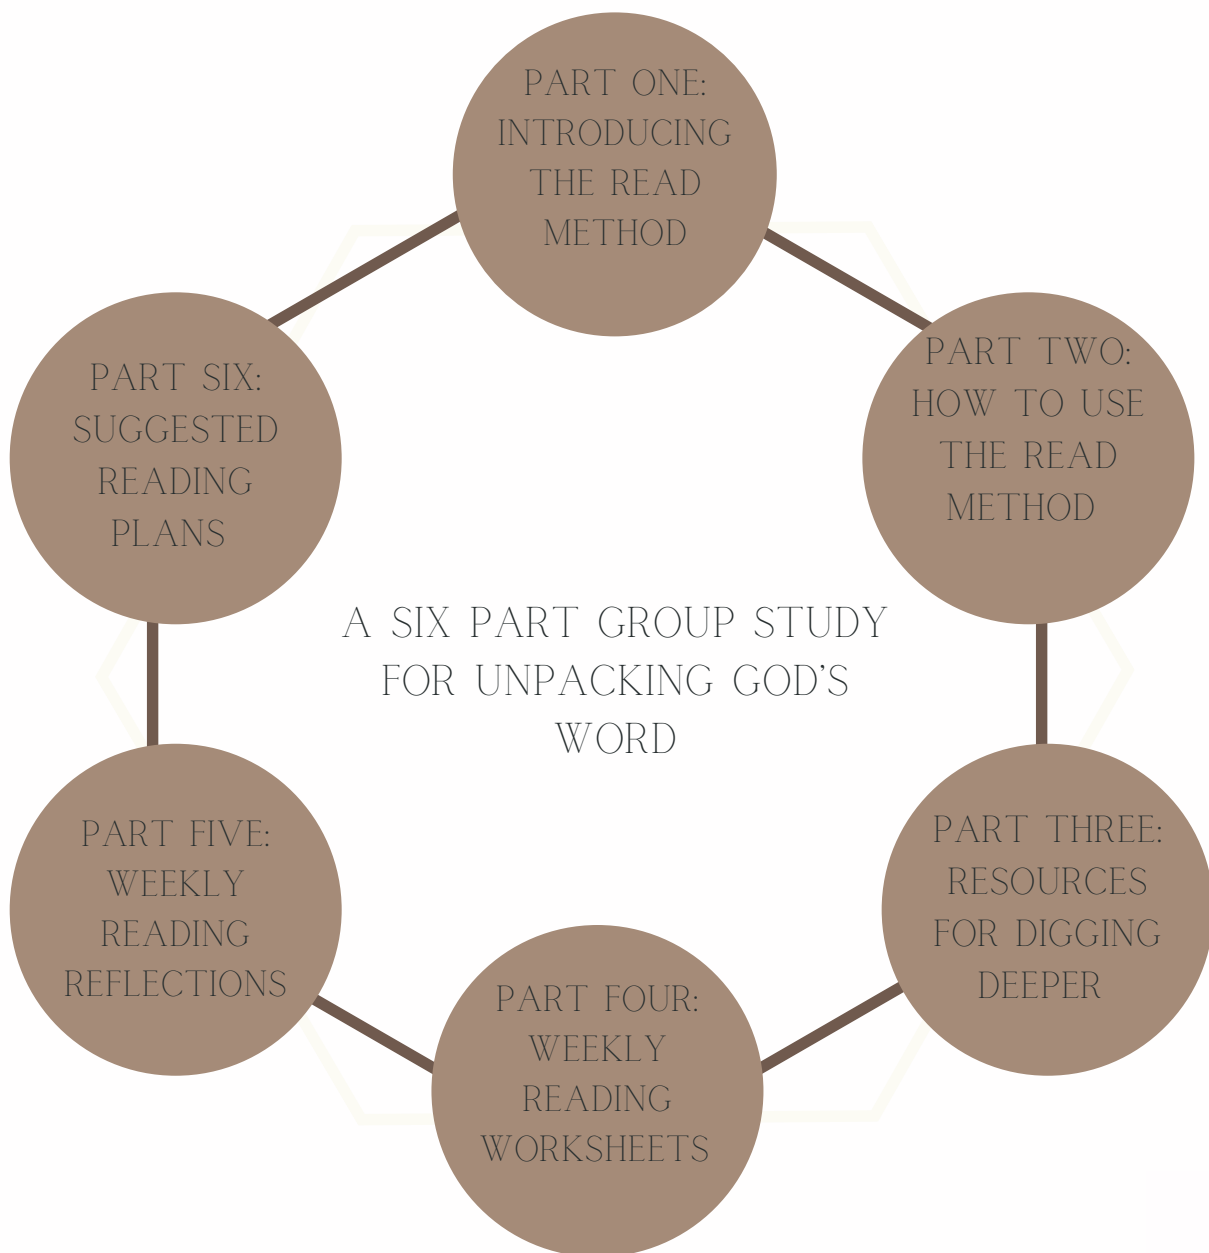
PART ONE: INTRODUCING THE READ METHOD

PART TWO: HOW TO USE THE READ METHOD

PART THREE: RESOURCES FOR DIGGING DEEPER

PART FOUR: WEEKLY READING WORKSHEETS

PART FIVE: WEEKLY READING REFLECTIONS

PART SIX: SUGGESTED READING PLANS

A SIX PART GROUP STUDY FOR UNPACKING GOD'S WORD